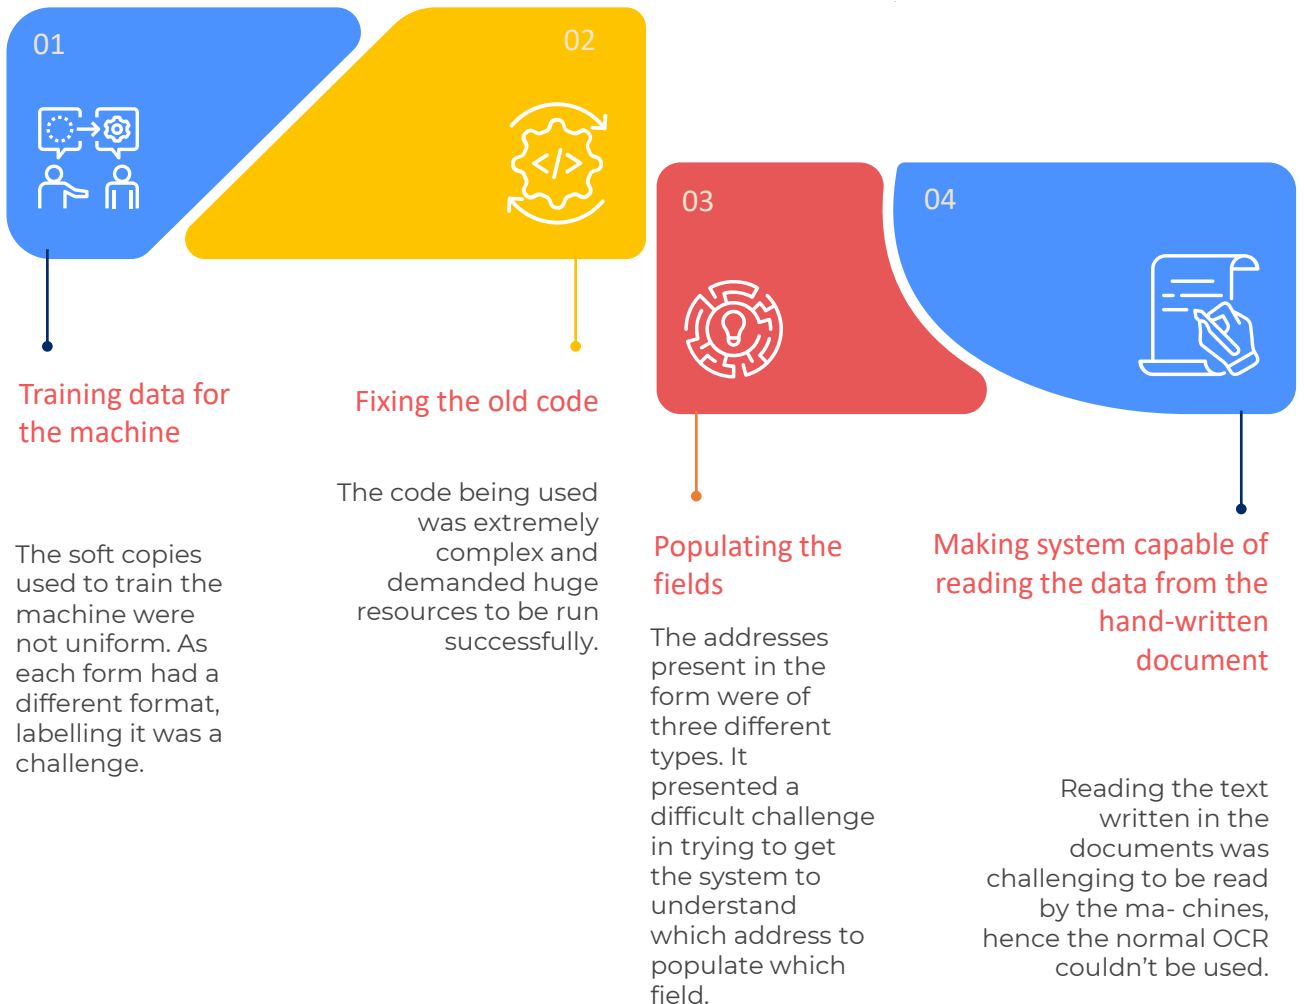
01

02

03

04

Training data for the machine

The soft copies used to train the machine were not uniform. As each form had a different format, labelling it was a challenge.

Fixing the old code

The code being used was extremely complex and demanded huge resources to be run successfully.

Populating the fields

The addresses present in the form were of three different types. It presented a difficult challenge in trying to get the system to understand which address to populate which field.

Making system capable of reading the data from the hand-written document

Reading the text written in the documents was challenging to be read by the ma- chines, hence the normal OCR couldn’t be used.